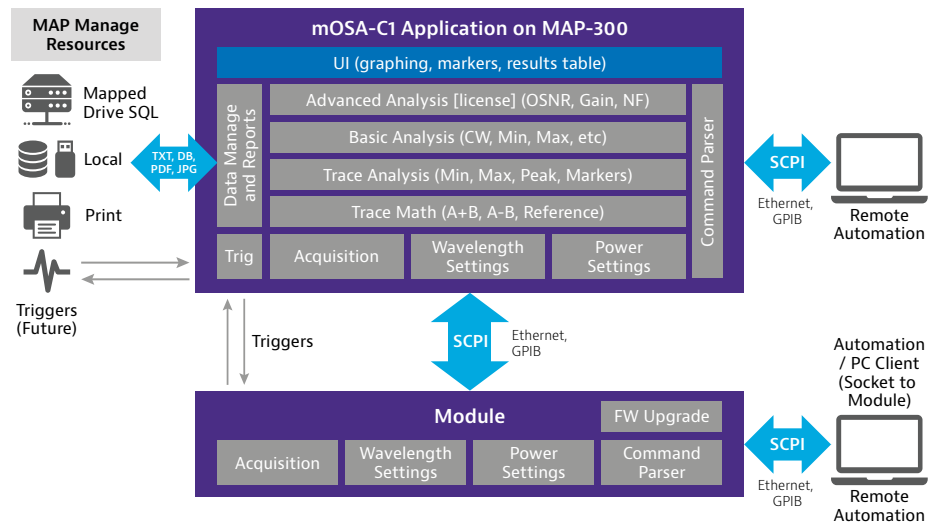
MAP Manage Resources

Mapped Drive SQL

Local

TXT, DB, PDF, JPG

Print

Triggers (Future)

mOSA-C1 Application on MAP-300

UI (graphing, markers, results table)

Data Manage and Reports

Advanced Analysis [license] (OSNR, Gain, NF)

Basic Analysis (CW, Min, Max, etc)

Trace Analysis (Min, Max, Peak, Markers)

Trace Math (A+B, A-B, Reference)

Command Parser

Trig

Acquisition

Wavelength Settings

Power Settings

SCPI

Ethernet, GPIB

Remote Automation

Triggers

SCPI

Ethernet, GPIB

Module

FW Upgrade

Acquisition

Wavelength Settings

Power Settings

Command Parser

Automation / PC Client (Socket to Module)

SCPI

Ethernet, GPIB

Remote Automation